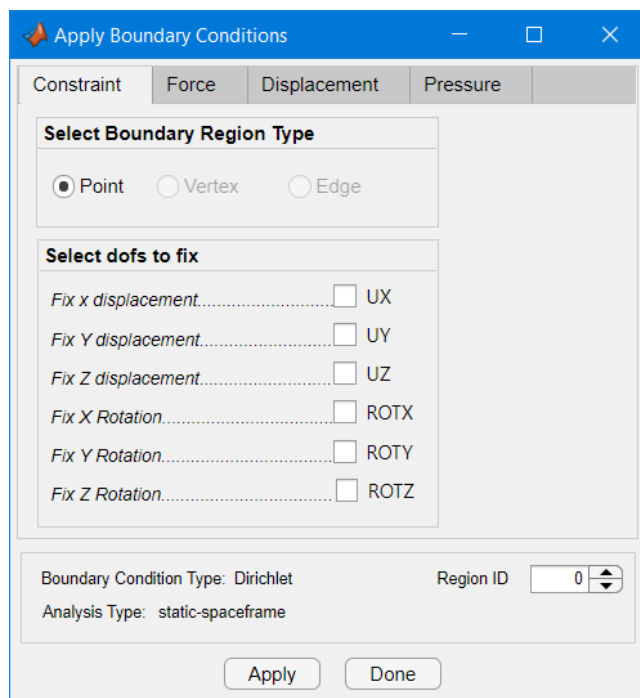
Apply Boundary Conditions

Constraint | Force | Displacement | Pressure

Select Boundary Region Type

Point  Vertex  Edge

Select dofs to fix

Fix x displacement............................ UX

Fix Y displacement............................ UY

Fix Z displacement............................ UZ

Fix X Rotation.................................... ROTX

Fix Y Rotation.................................... ROTY

Fix Z Rotation.................................... ROTZ

Boundary Condition Type: Dirichlet

Region ID 0

Analysis Type: static-spaceframe

Apply Done